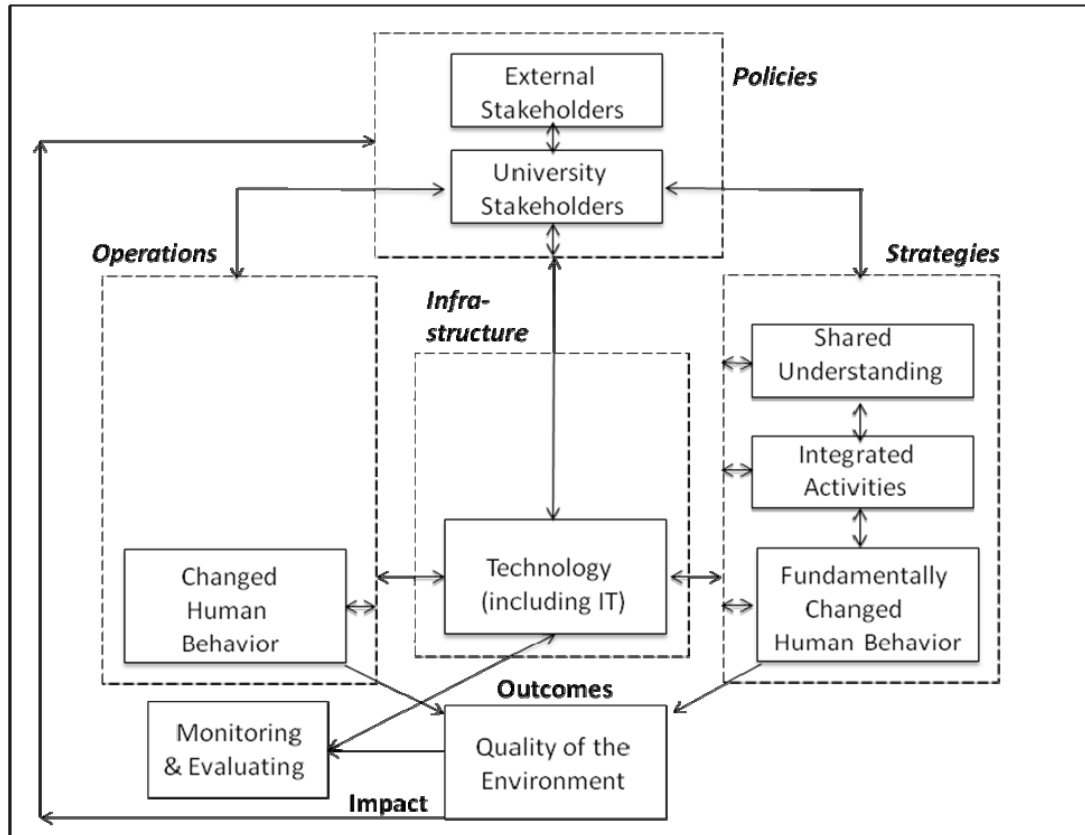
Policies

External Stakeholders

University Stakeholders

Operations

Strategies

Infra-structure

Shared Understanding

Integrated Activities

Changed Human Behavior

Technology (including IT)

Fundamentally Changed Human Behavior

Outcomes

Monitoring & Evaluating

Quality of the Environment

Impact